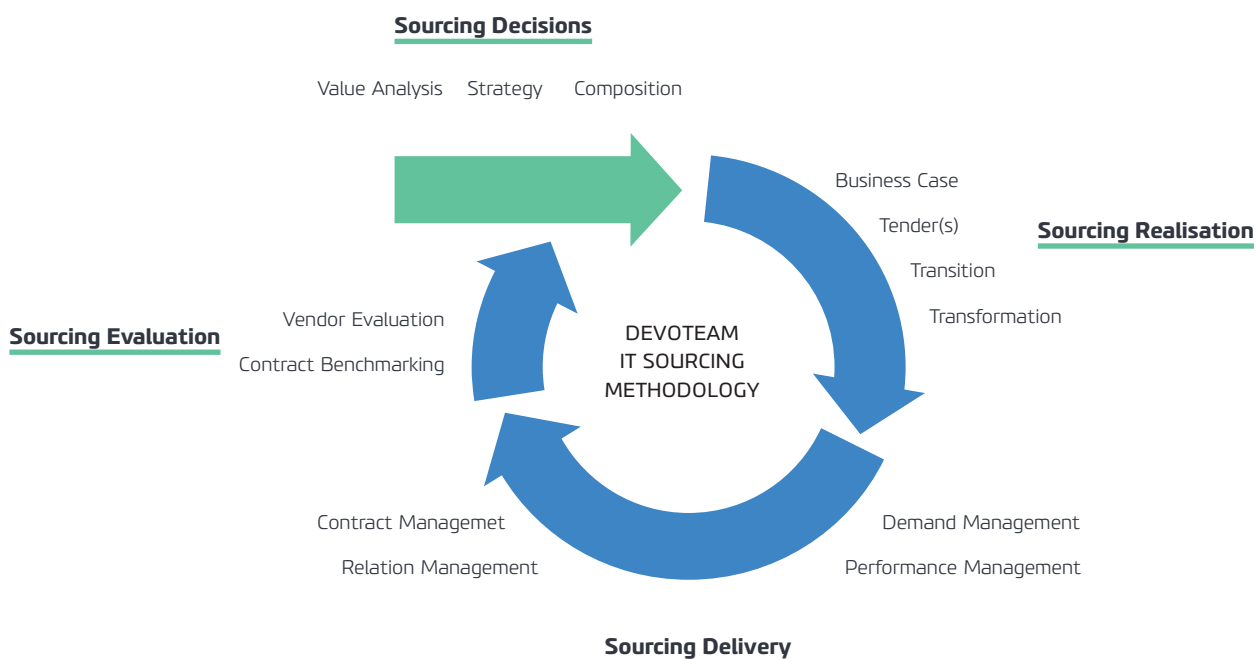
Sourcing Decisions

Value Analysis Strategy Composition

Business Case

Tender(s)

Sourcing Realisation

Transition

Transformation

Vendor Evaluation

Sourcing Evaluation

Contract Benchmarking

DEVOTEAM
IT SOURCING
METHODOLOGY

Contract Managemet

Relation Management

Demand Management

Performance Management

Sourcing Delivery